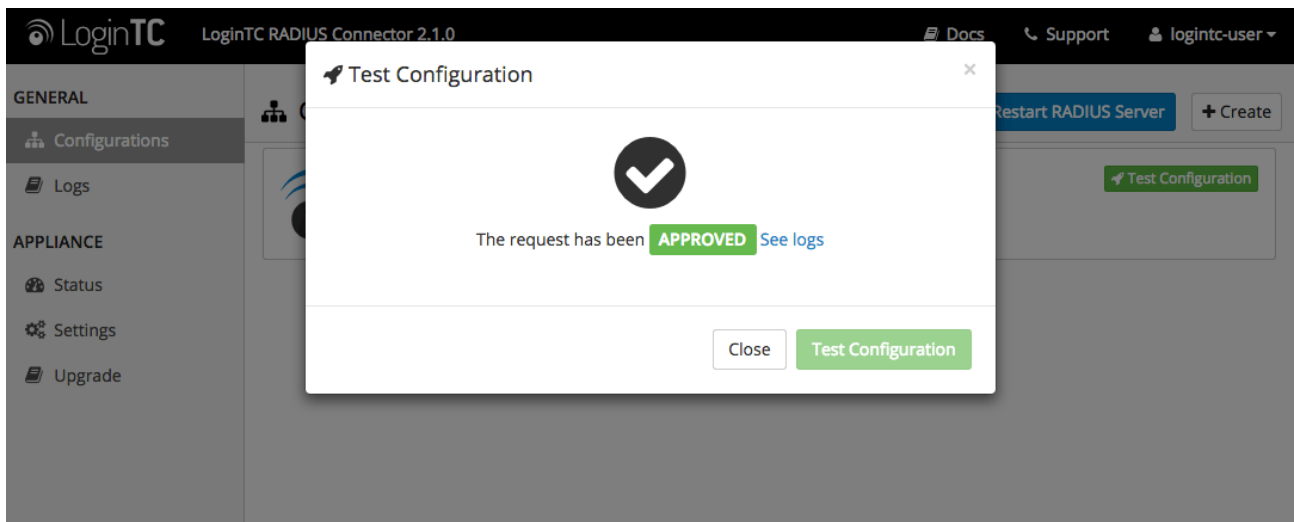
LoginTC LoginTC RADIUS Connector 2.1.0 Docs Support logintc-user

GENERAL
Configurations
Logs
APPLIANCE
Status
Settings
Upgrade

Restart RADIUS Server
+ Create
Test Configuration

Test Configuration ×

The request has been APPROVED See logs

Close Test Configuration